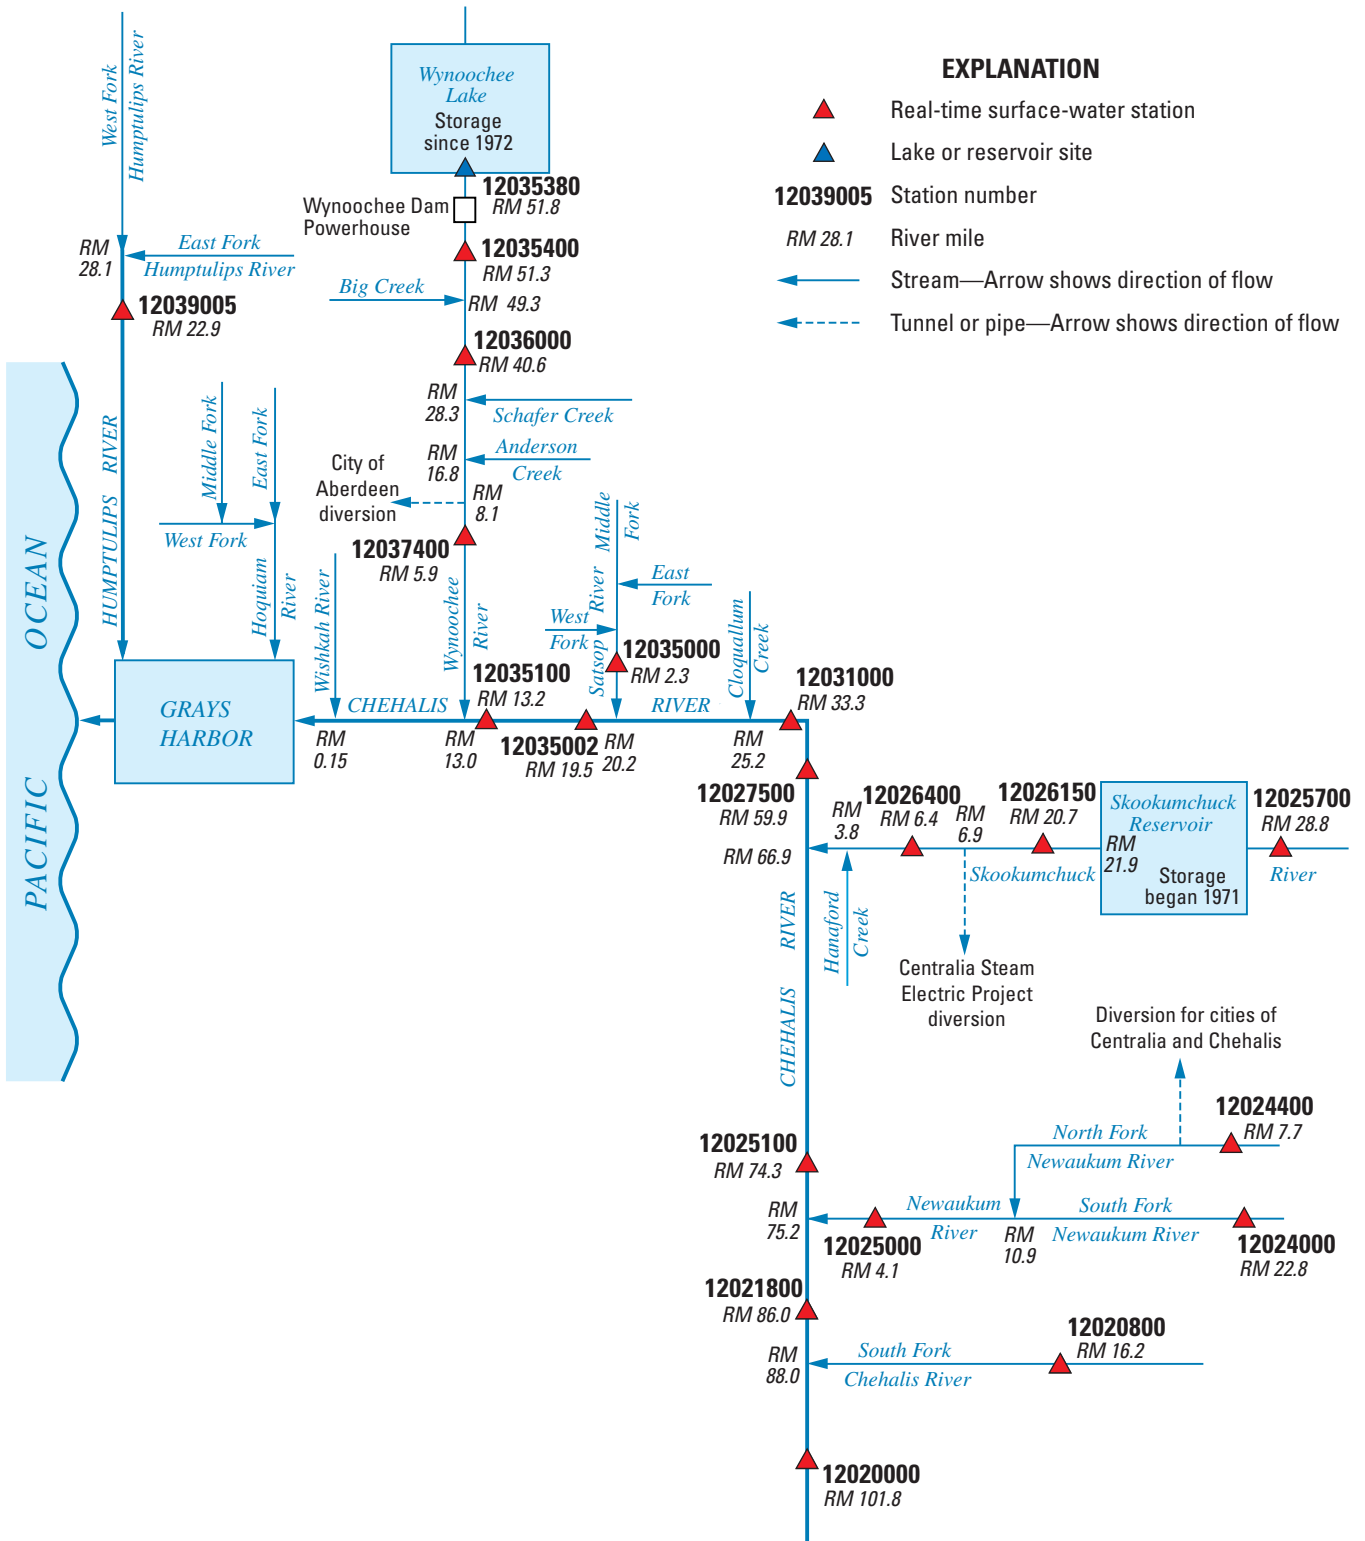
EXPLANATION

Real-time surface-water station

Lake or reservoir site

12039005 Station number

RM 28.1 River mile

Stream—Arrow shows direction of flow

Tunnel or pipe—Arrow shows direction of flow

West Fork Humptulips River

Wynoochee Lake Storage since 1972

12035380 RM 51.8

Wynoochee Dam Powerhouse

12035400 RM 51.3

RM 28.1

East Fork Humptulips River

Big Creek

RM 49.3

12039005 RM 22.9

12036000 RM 40.6

RM 28.3

Schafer Creek

RM 16.8

Anderson Creek

City of Aberdeen diversion

RM 8.1

Middle Fork

East Fork

West Fork

HUMPTULIPS RIVER

Hoquiam River

Wishkah River

12037400 RM 5.9

Wynoochee River

Middle Fork

East Fork

West Fork

Satsop River

12035000 RM 2.3

Cloquallum Creek

OCEAN

PACIFIC

GRAYS HARBOR

CHEHALIS

12035100 RM 13.2

RIVER

12031000 RM 33.3

RM 0.15

RM 13.0

12035002 RM 19.5

RM 20.2

RM 25.2

12027500 RM 59.9

RM 66.9

RM 3.8

12026400 RM 6.4

RM 6.9

12026150 RM 20.7

Skookumchuck Reservoir

RM 21.9

Storage began 1971

12025700 RM 28.8

Skookumchuck

River

Hanaford Creek

Centralia Steam Electric Project diversion

CHEHALIS RIVER

Diversion for cities of Centralia and Chehalis

12024400 RM 7.7

North Fork Newaukum River

12025100 RM 74.3

RM 75.2

Newaukum River

RM 10.9

South Fork Newaukum River

12025000 RM 4.1

12024000 RM 22.8

12021800 RM 86.0

12020800 RM 16.2

RM 88.0

South Fork Chehalis River

12020000 RM 101.8